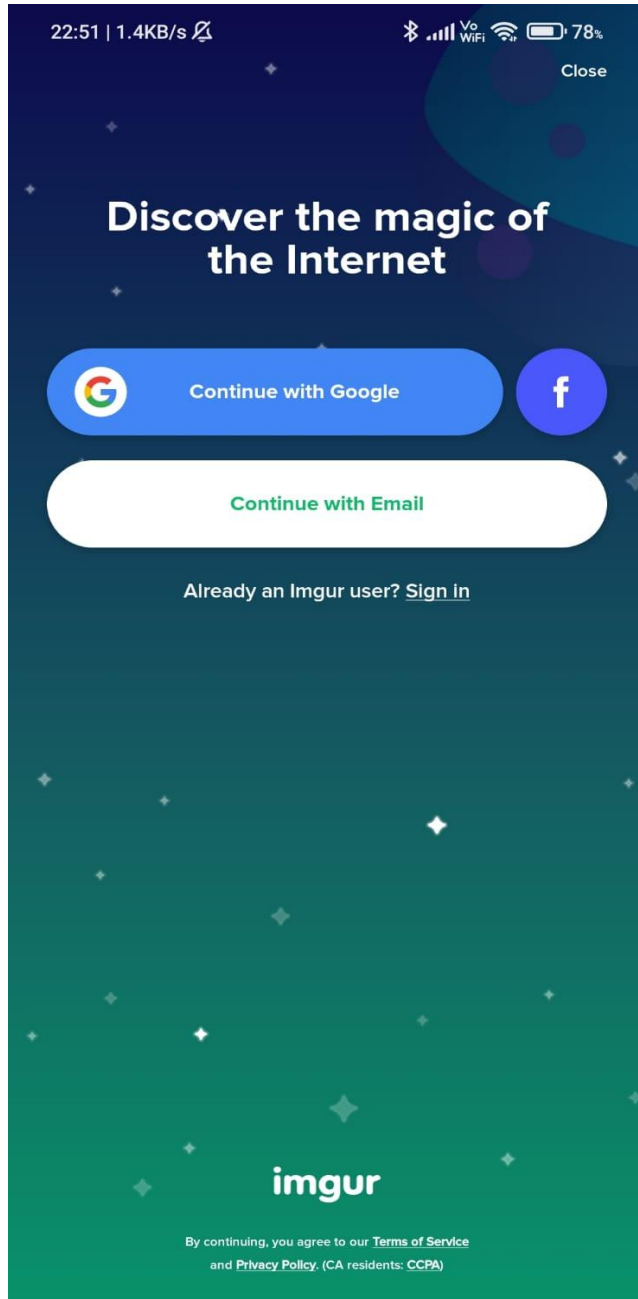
22:51 | 1.4KB/s

Vo WiFi 78%

Close

Discover the magic of the Internet

Continue with Google

f

Continue with Email

Already an Imgur user? Sign in

imgur

By continuing, you agree to our Terms of Service and Privacy Policy. (CA residents: CCPA)